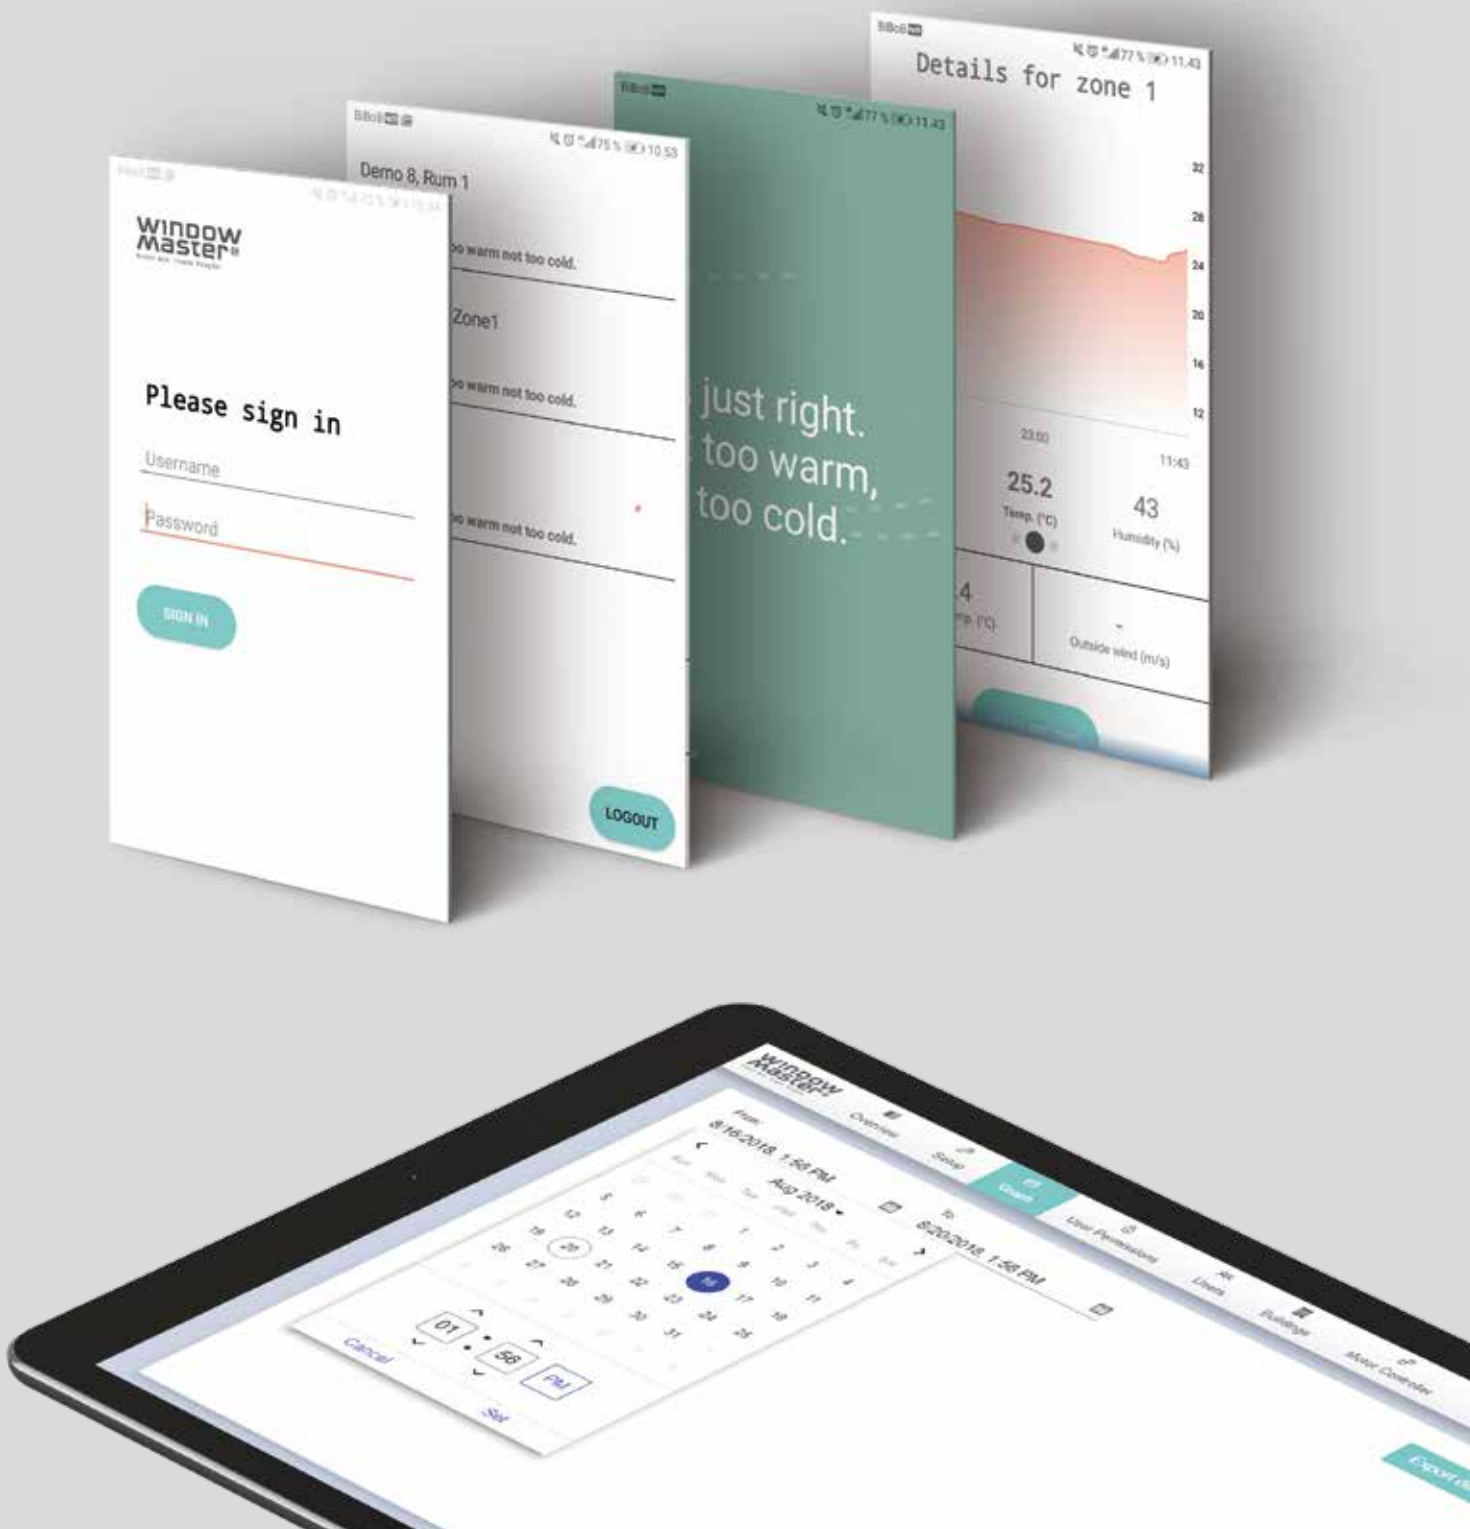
WINDOW MASTER

Please sign in

Username

Password

SIGN IN

Demo 8, Rum 1

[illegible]o warm not too cold.

Zone1

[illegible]o warm not too cold.

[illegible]o warm not too cold.

LOGOUT

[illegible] just right.
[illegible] too warm,
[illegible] too cold.

Details for zone 1

32
28
24
20
16
12

23:00
11:43

25.2
Temp. (°C)

43
Humidity (%)

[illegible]4
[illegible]p (°C)

-
Outside wind (m/s)

WINDOW MASTER

Overview
State
Graph
User Permissions
Users
Buildings
Motor Controller

From
8/16/2018 1:56 PM

To
8/20/2018 1:56 PM

Aug 2018

Sun Mon Tue Wed Thu Fri Sat

1 2 3 4
5 6 7 8 9 10 11
12 13 14 15 16 17 18
19 20 21 22 23 24 25
26 27 28 29 30 31

01 : 56 PM

Cancel
Set

Export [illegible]